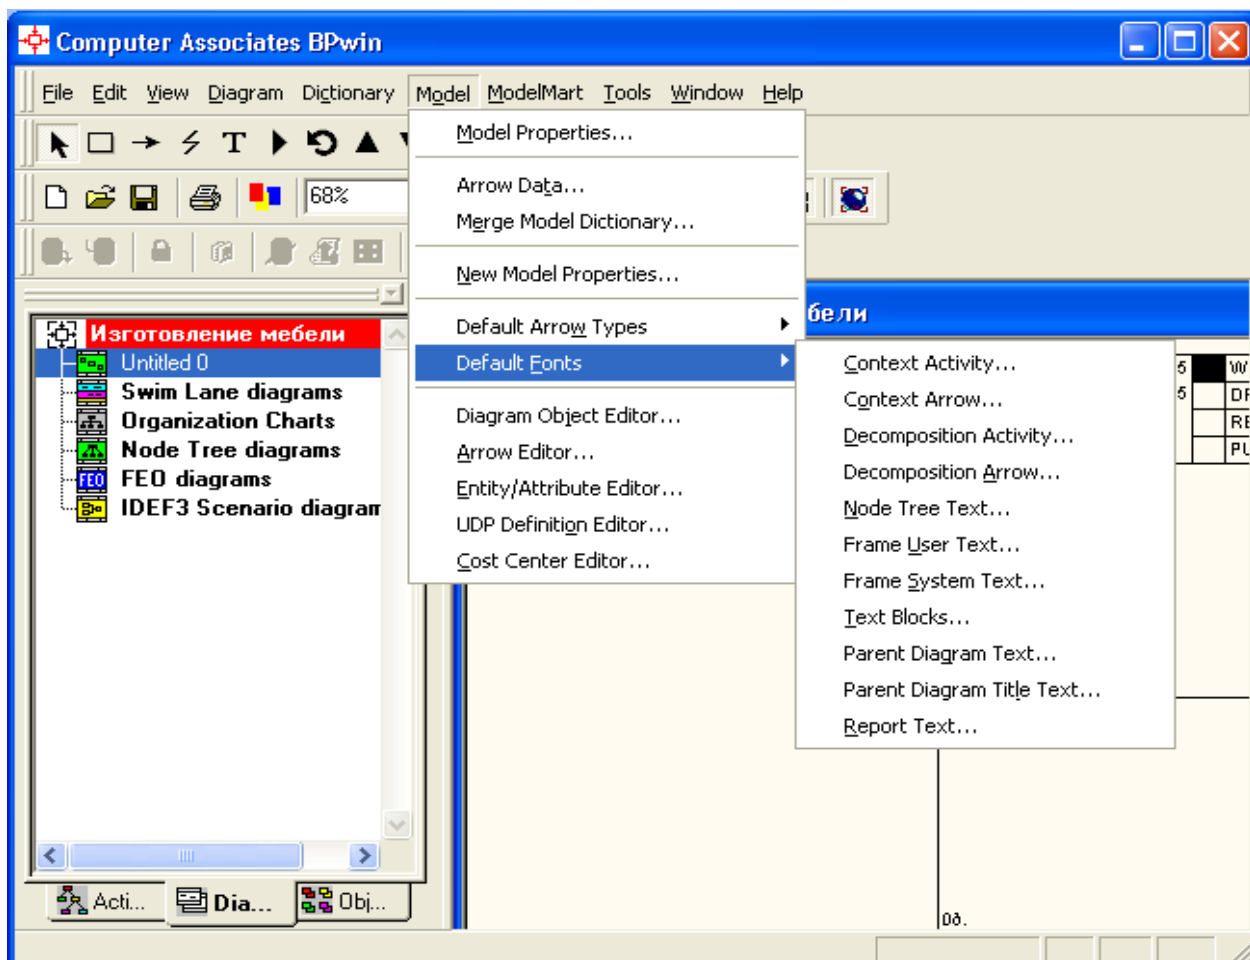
Computer Associates BPwin

File Edit View Diagram Dictionary Model ModelMart Tools Window Help

68%

Model Properties...
Arrow Data...
Merge Model Dictionary...
New Model Properties...
Default Arrow Types
Default Fonts
Diagram Object Editor...
Arrow Editor...
Entity/Attribute Editor...
UDP Definition Editor...
Cost Center Editor...

Context Activity...
Context Arrow...
Decomposition Activity...
Decomposition Arrow...
Node Tree Text...
Frame User Text...
Frame System Text...
Text Blocks...
Parent Diagram Text...
Parent Diagram Title Text...
Report Text...

Изготовление мебели
Untitled 0
Swim Lane diagrams
Organization Charts
Node Tree diagrams
FEO diagrams
IDEF3 Scenario diagram

бели

Acti... Dia... Obj...

0д.